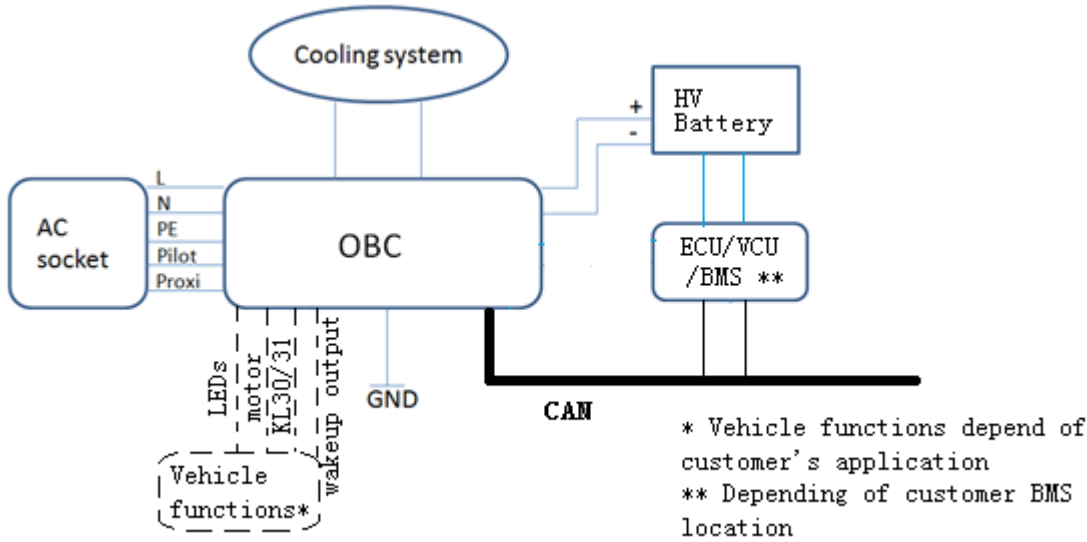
Cooling system

HV Battery

+
-

AC socket

L
N
PE
Pilot
Proxi

OBC

ECU/VCU /BMS **

LEDs
motor
KL30/31
wakeup output

GND

CAN

Vehicle functions*

* Vehicle functions depend of customer's application
** Depending of customer BMS location